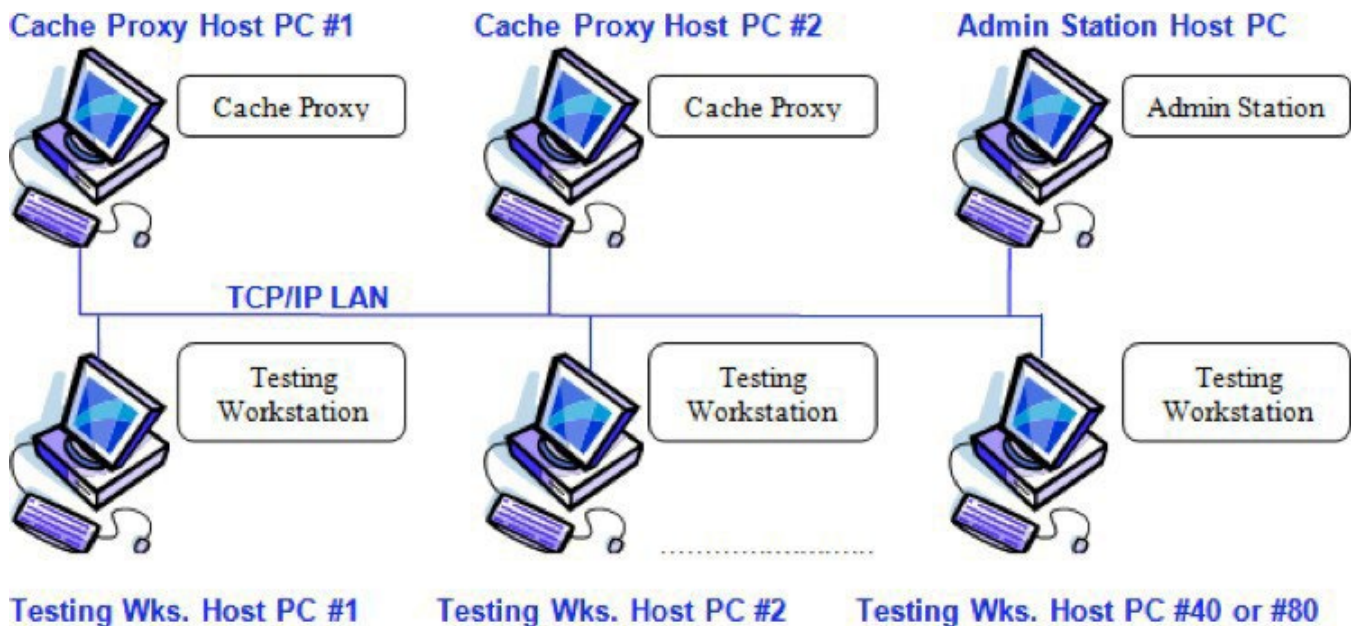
Cache Proxy Host PC #1

Cache Proxy

Cache Proxy Host PC #2

Cache Proxy

Admin Station Host PC

Admin Station

TCP/IP LAN

Testing Workstation

Testing Workstation

Testing Workstation

Testing Wks. Host PC #1

Testing Wks. Host PC #2

Testing Wks. Host PC #40 or #80